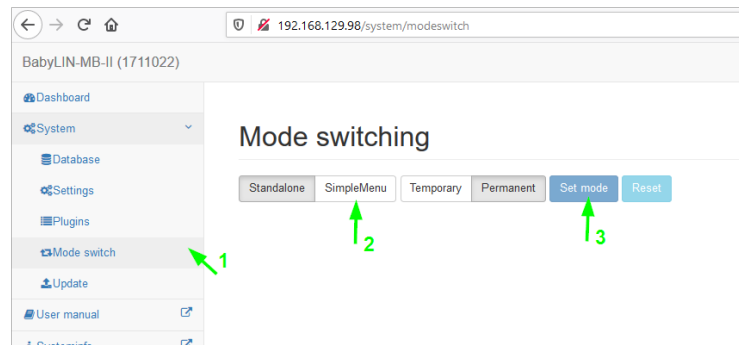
192.168.129.98/system/modeswitch

BabyLIN-MB-II (1711022)

Dashboard

System

Database

Settings

Plugins

Mode switch

Update

User manual

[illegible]

Mode switching

Standalone SimpleMenu Temporary Permanent Set mode Reset

1

2

3